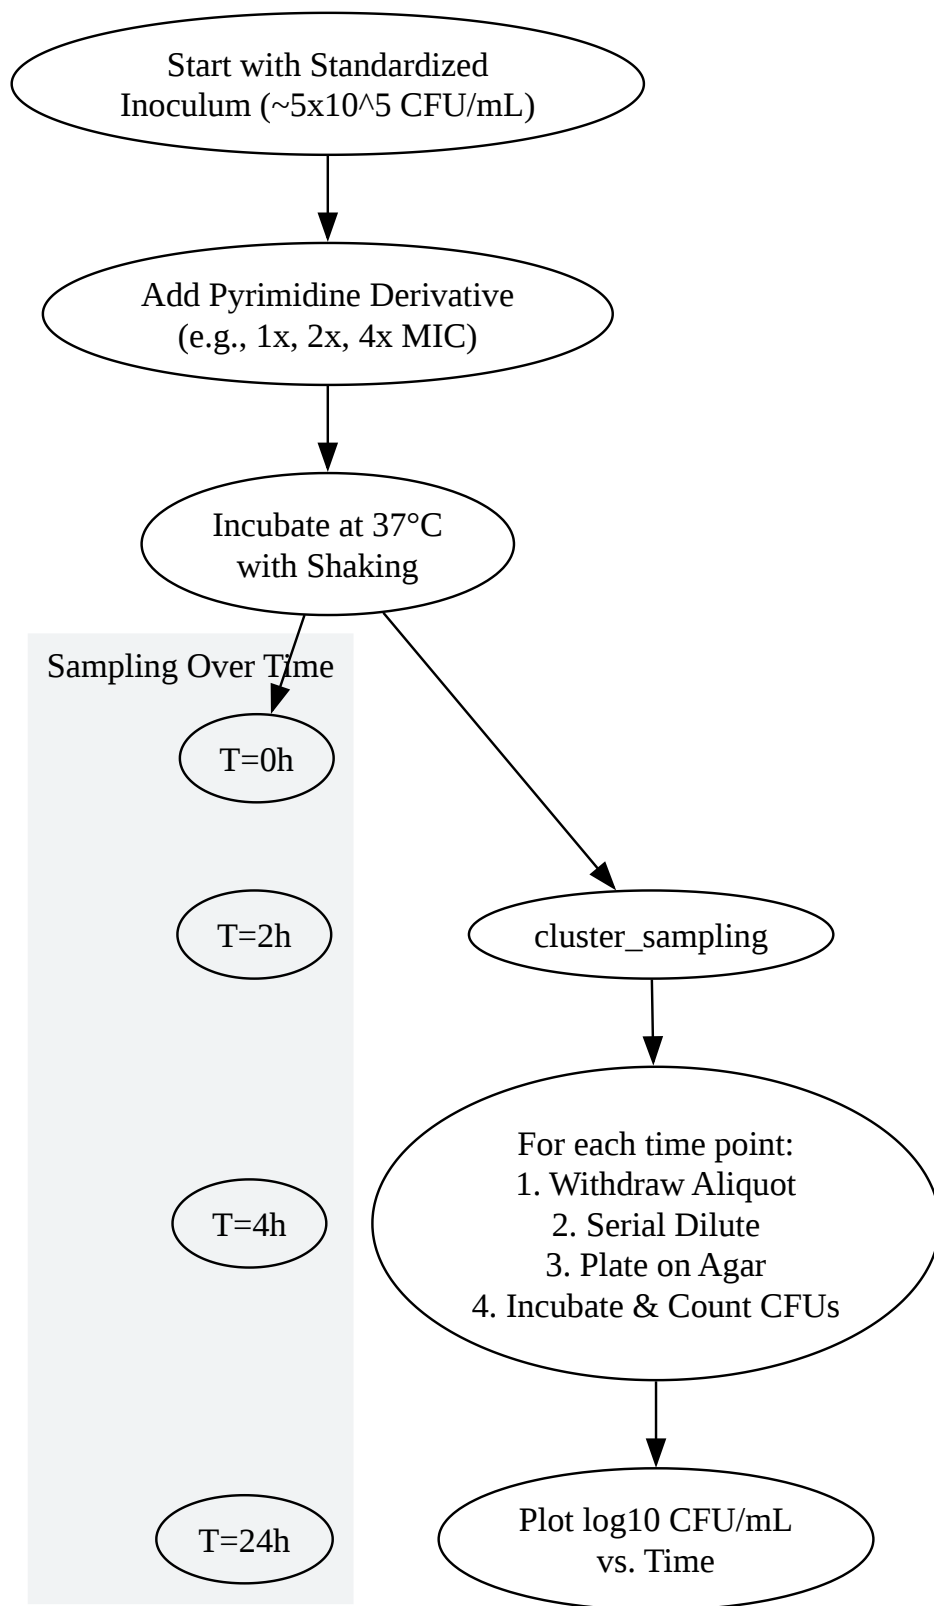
Start with Standardized Inoculum (~5x10^5 CFU/mL)

Add Pyrimidine Derivative (e.g., 1x, 2x, 4x MIC)

Incubate at 37°C with Shaking

Sampling Over Time

T=0h

T=2h

T=4h

T=24h

cluster_sampling

For each time point:
1. Withdraw Aliquot
2. Serial Dilute
3. Plate on Agar
4. Incubate & Count CFUs

Plot log10 CFU/mL vs. Time